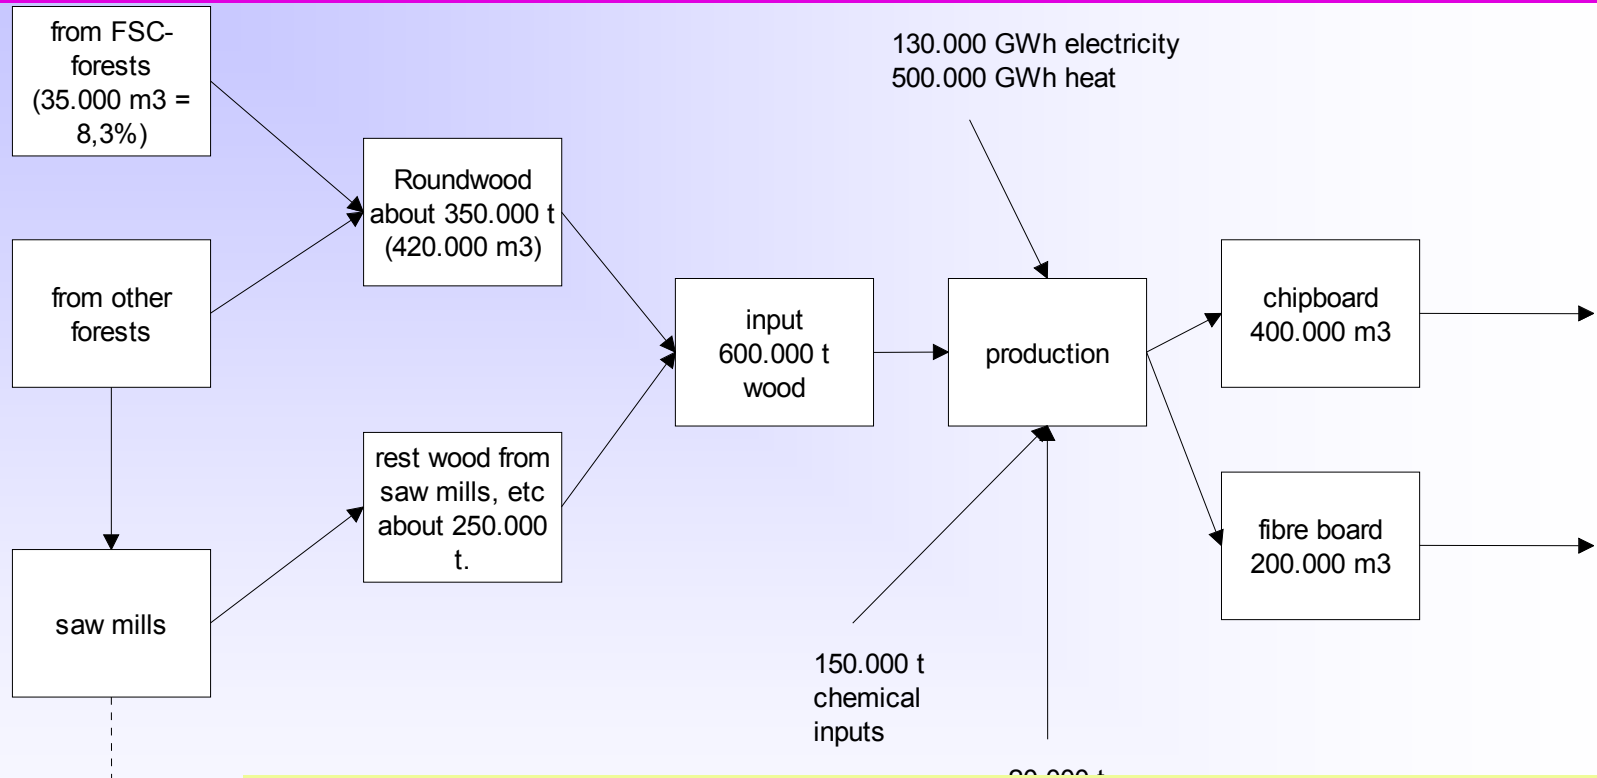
from FSC-forests (35.000 m3 = 8,3%)

from other forests

saw mills

Roundwood about 350.000 t (420.000 m3)

rest wood from saw mills, etc about 250.000 t.

input 600.000 t wood

130.000 GWh electricity
500.000 GWh heat

production

150.000 t chemical inputs

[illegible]

chipboard 400.000 m3

fibre board 200.000 m3